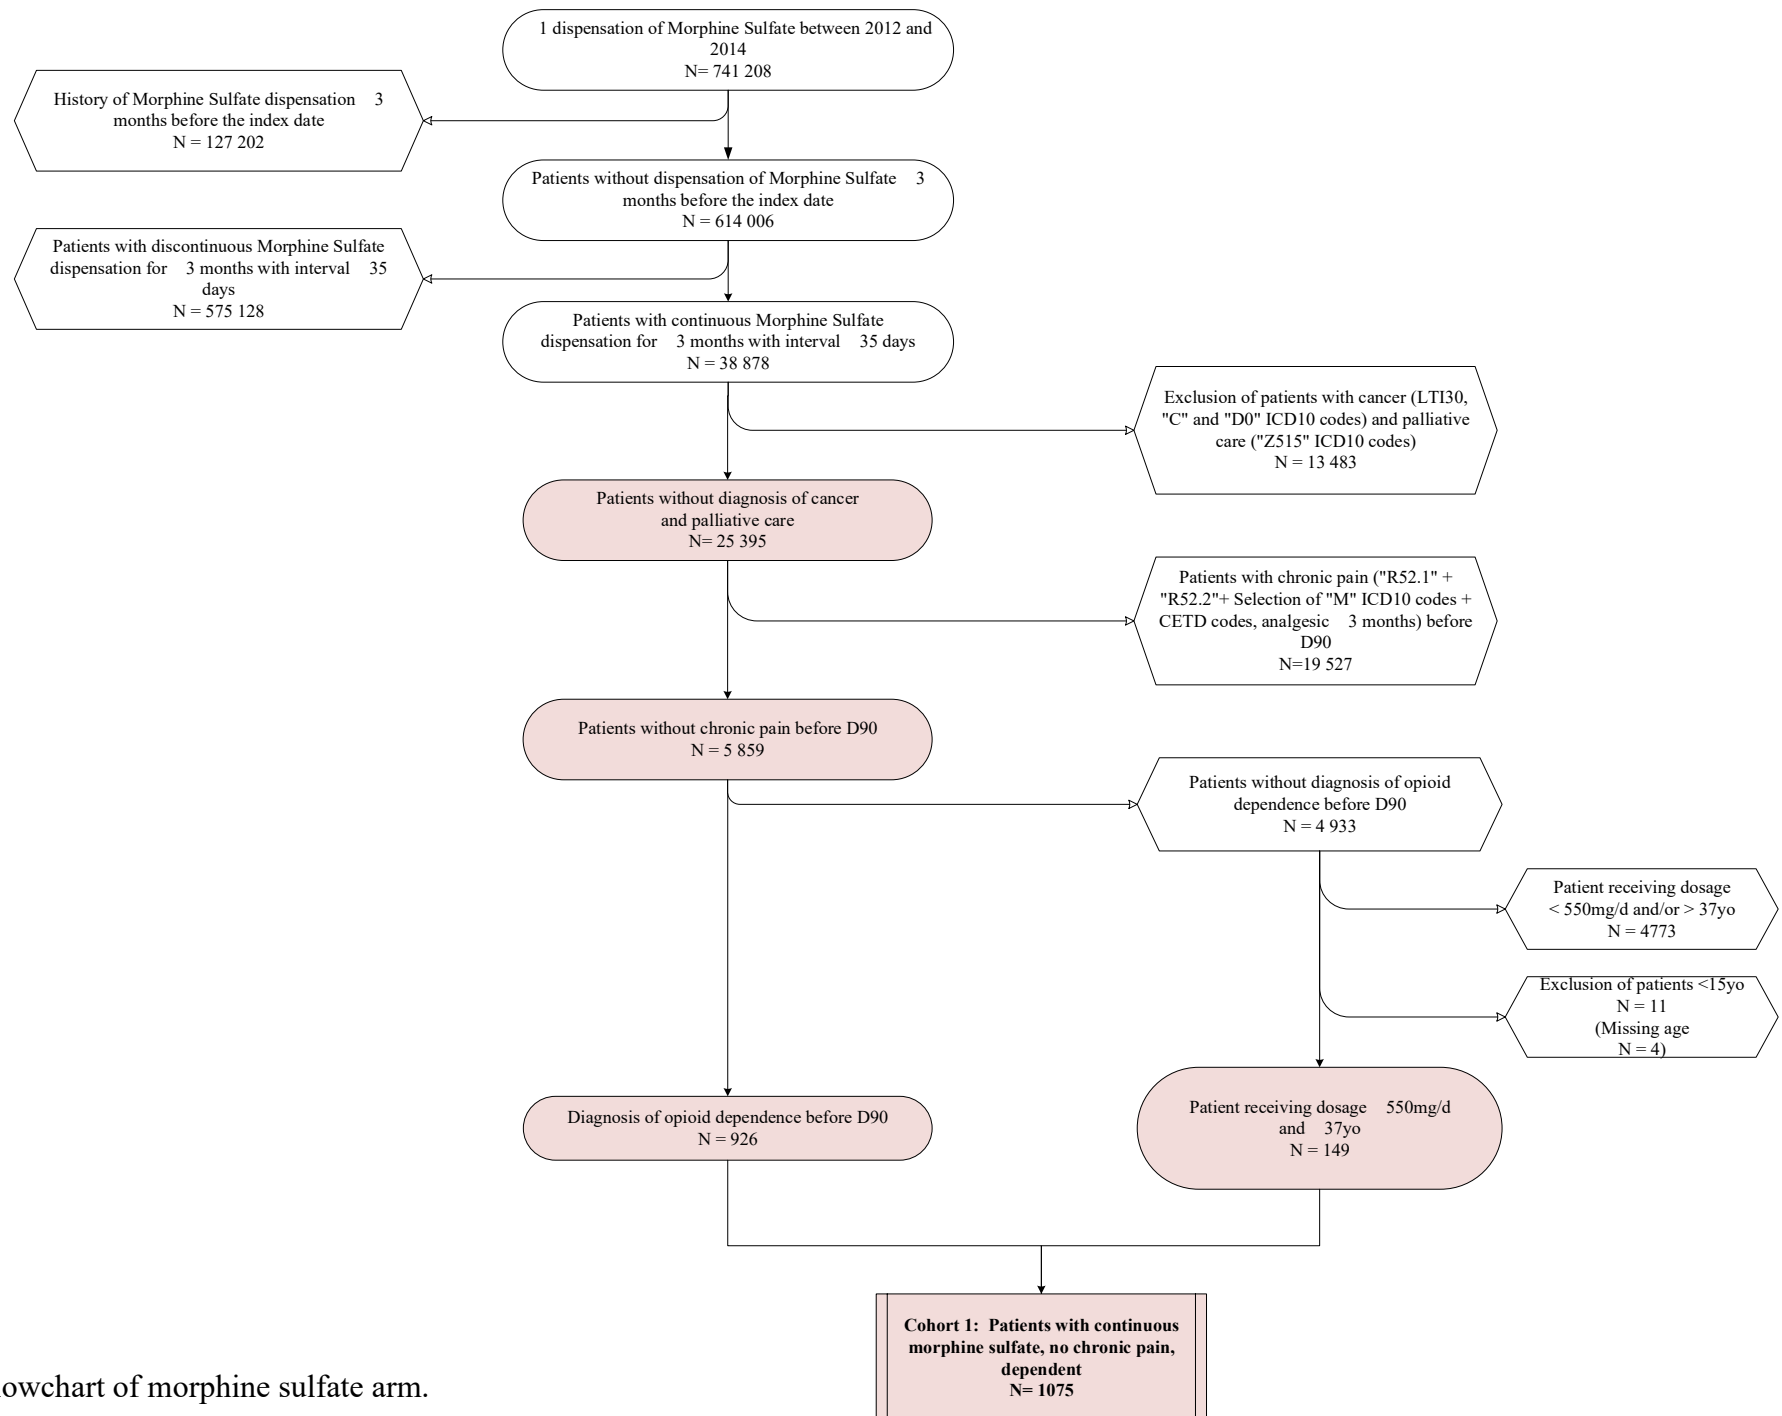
1 dispensation of Morphine Sulfate between 2012 and 2014
N= 741 208

History of Morphine Sulfate dispensation 3 months before the index date
N = 127 202

Patients without dispensation of Morphine Sulfate 3 months before the index date
N = 614 006

Patients with discontinuous Morphine Sulfate dispensation for 3 months with interval 35 days
N = 575 128

Patients with continuous Morphine Sulfate dispensation for 3 months with interval 35 days
N = 38 878

Exclusion of patients with cancer (LTI30, "C" and "D0" ICD10 codes) and palliative care ("Z515" ICD10 codes)
N = 13 483

Patients without diagnosis of cancer and palliative care
N= 25 395

Patients with chronic pain ("R52.1" + "R52.2"+ Selection of "M" ICD10 codes + CETD codes, analgesic 3 months) before D90
N=19 527

Patients without chronic pain before D90
N = 5 859

Patients without diagnosis of opioid dependence before D90
N = 4 933

Patient receiving dosage < 550mg/d and/or > 37yo
N = 4773

Exclusion of patients <15yo
N = 11
(Missing age
N = 4)

Diagnosis of opioid dependence before D90
N = 926

Patient receiving dosage 550mg/d and 37yo
N = 149

Cohort 1: Patients with continuous morphine sulfate, no chronic pain, dependent
N= 1075

owchart of morphine sulfate arm.